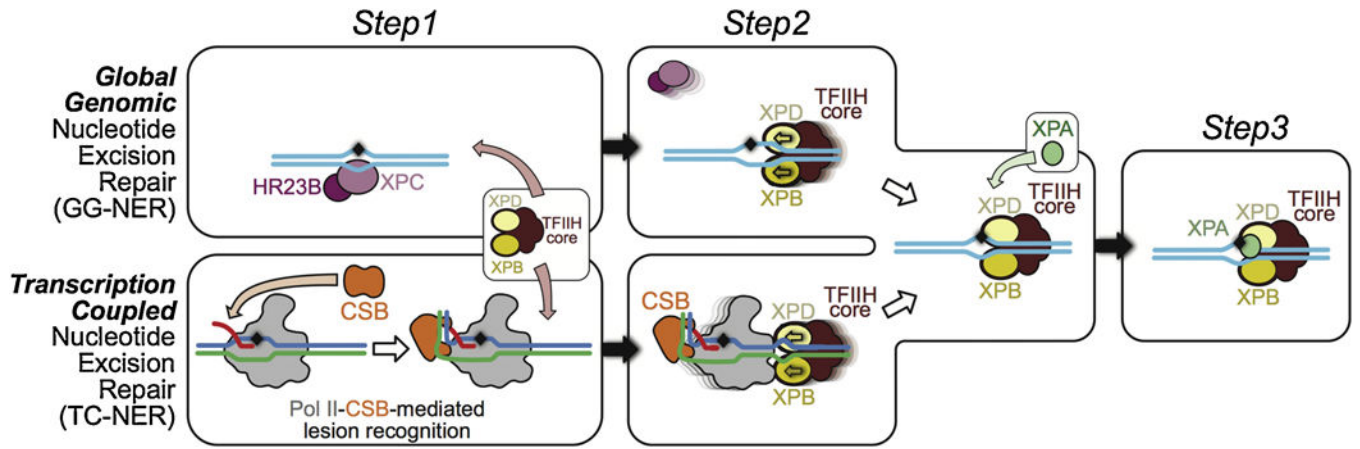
Step1

Step2

Step3

Global Genomic Nucleotide Excision Repair (GG-NER)

HR23B

XPC

XPD

TFIIH core

XPB

XPD

TFIIH core

XPB

XPA

XPD

TFIIH core

XPB

XPA

XPD

TFIIH core

XPB

Transcription Coupled Nucleotide Excision Repair (TC-NER)

CSB

Pol II-CSB-mediated lesion recognition

CSB

XPD

TFIIH core

XPB